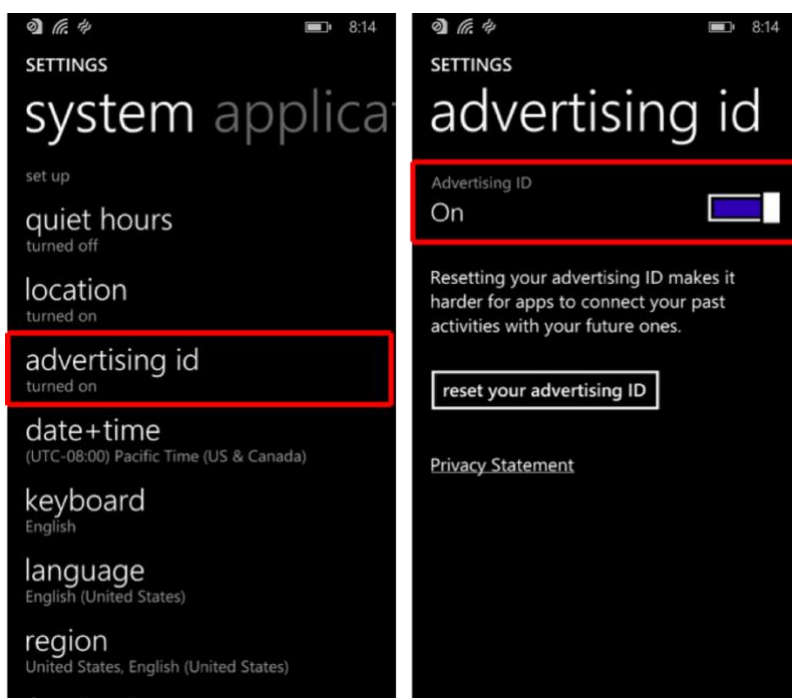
8:14

SETTINGS

system applica

set up

quiet hours
turned off

location
turned on

advertising id
turned on

date+time
(UTC-08:00) Pacific Time (US & Canada)

keyboard
English

language
English (United States)

region
United States, English (United States)

8:14

SETTINGS

advertising id

Advertising ID
On

Resetting your advertising ID makes it harder for apps to connect your past activities with your future ones.

reset your advertising ID

Privacy Statement